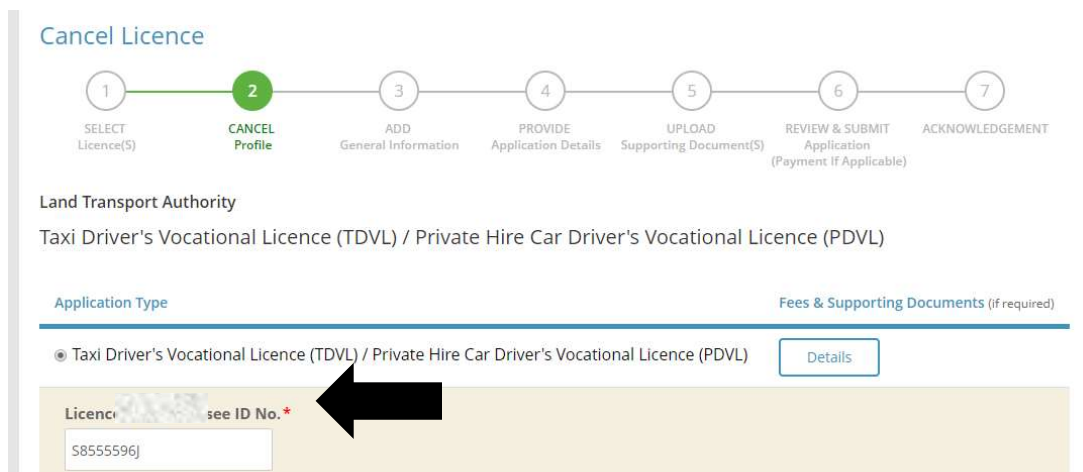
Cancel Licence

1
SELECT Licence(S)

2
CANCEL Profile

3
ADD General Information

4
PROVIDE Application Details

5
UPLOAD Supporting Document(S)

6
REVIEW & SUBMIT Application (Payment If Applicable)

7
ACKNOWLEDGEMENT

Land Transport Authority

Taxi Driver's Vocational Licence (TDVL) / Private Hire Car Driver's Vocational Licence (PDVL)

Application Type

Fees & Supporting Documents (if required)

Taxi Driver's Vocational Licence (TDVL) / Private Hire Car Driver's Vocational Licence (PDVL)

Details

Licenc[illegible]see ID No.*

S8555596J